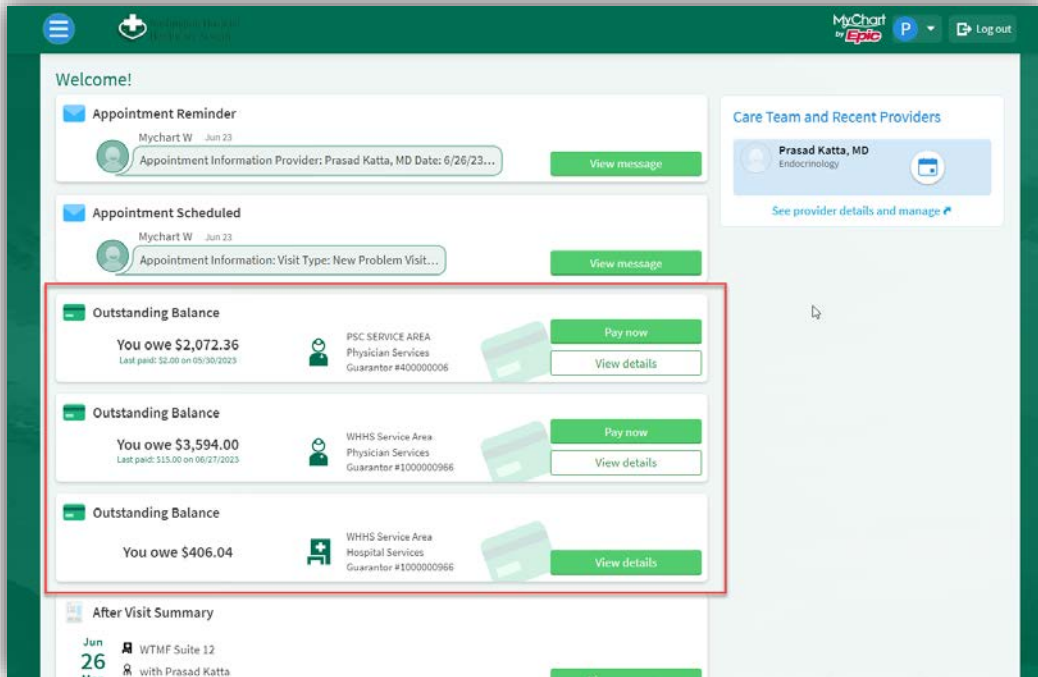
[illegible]

MyChart by Epic P Log out

Welcome!

Appointment Reminder

Mychart W Jun 23

Appointment Information Provider: Prasad Katta, MD Date: 6/26/23...

View message

Appointment Scheduled

Mychart W Jun 23

Appointment Information: Visit Type: New Problem Visit...

View message

Outstanding Balance

You owe $2,072.36

Last paid: $2.00 on 05/30/2023

PSC SERVICE AREA
Physician Services
Guarantor #400000006

Pay now

View details

Outstanding Balance

You owe $3,594.00

Last paid: $15.00 on 06/27/2023

WHHS Service Area
Physician Services
Guarantor #1000000966

Pay now

View details

Outstanding Balance

You owe $406.04

WHHS Service Area
Hospital Services
Guarantor #1000000966

View details

After Visit Summary

Jun 26

WTMF Suite 12

with Prasad Katta

Care Team and Recent Providers

Prasad Katta, MD
Endocrinology

See provider details and manage